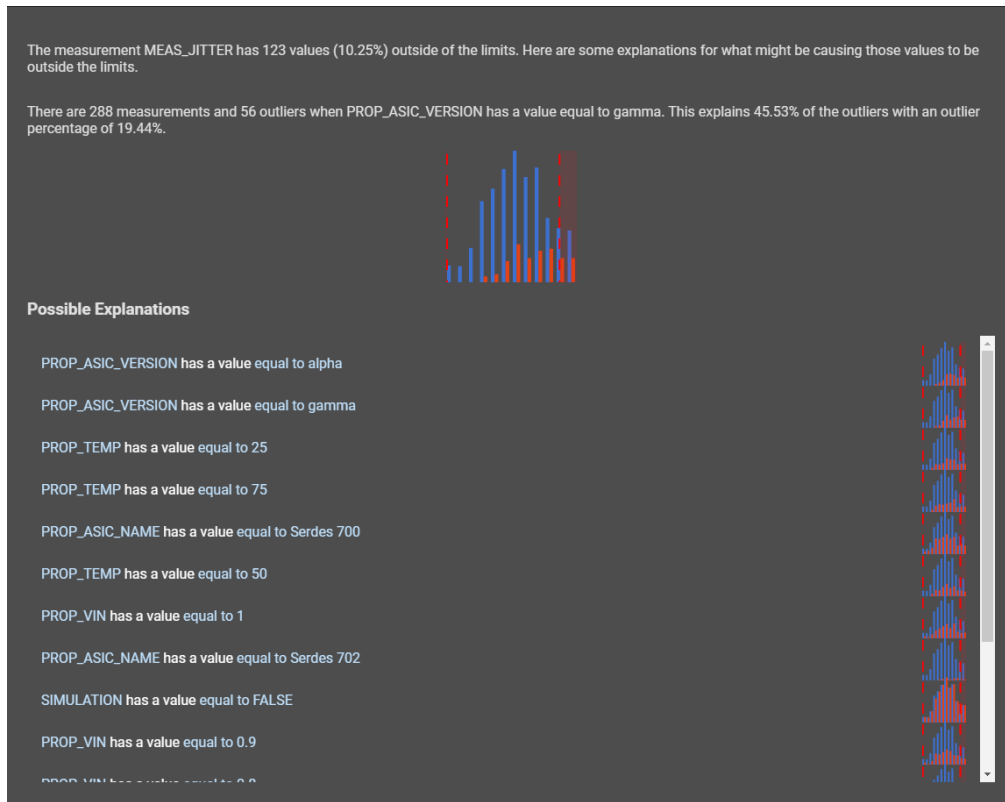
The measurement MEAS_JITTER has 123 values (10.25%) outside of the limits. Here are some explanations for what might be causing those values to be outside the limits.

There are 288 measurements and 56 outliers when PROP_ASIC_VERSION has a value equal to gamma. This explains 45.53% of the outliers with an outlier percentage of 19.44%.

Possible Explanations

PROP_ASIC_VERSION has a value equal to alpha

PROP_ASIC_VERSION has a value equal to gamma

PROP_TEMP has a value equal to 25

PROP_TEMP has a value equal to 75

PROP_ASIC_NAME has a value equal to Serdes 700

PROP_TEMP has a value equal to 50

PROP_VIN has a value equal to 1

PROP_ASIC_NAME has a value equal to Serdes 702

SIMULATION has a value equal to FALSE

PROP_VIN has a value equal to 0.9

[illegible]